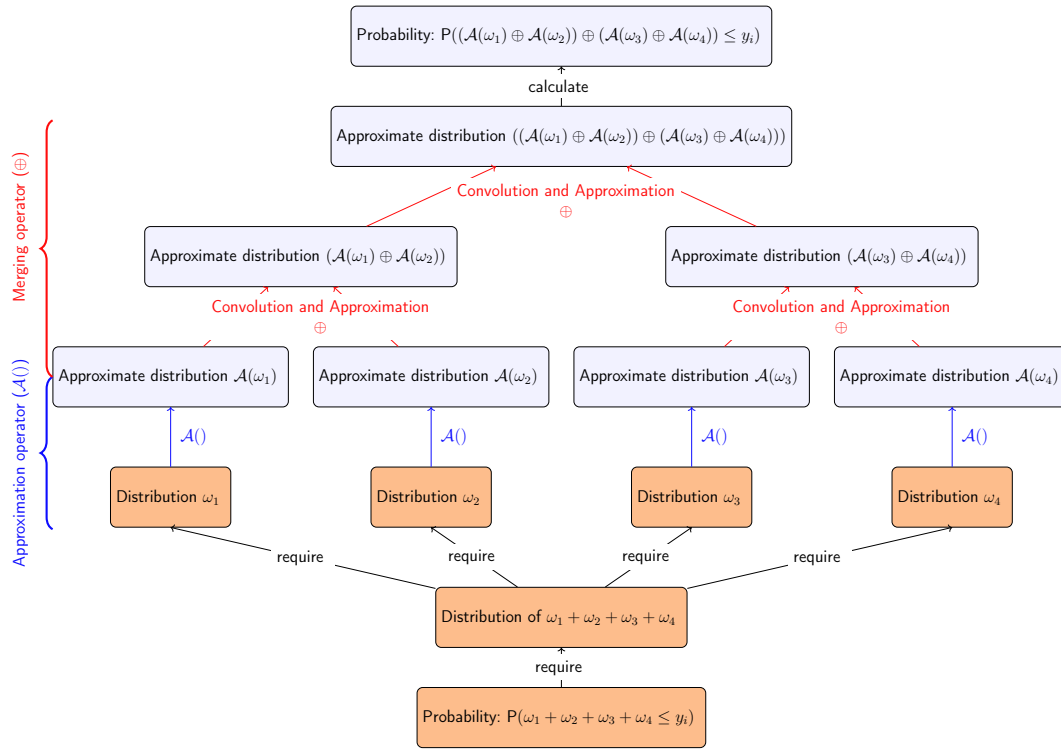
Probability: $\mathsf{P}((\mathcal{A}(\omega_1) \oplus \mathcal{A}(\omega_2)) \oplus (\mathcal{A}(\omega_3) \oplus \mathcal{A}(\omega_4)) \leq y_i)$

calculate

Approximate distribution $((\mathcal{A}(\omega_1) \oplus \mathcal{A}(\omega_2)) \oplus (\mathcal{A}(\omega_3) \oplus \mathcal{A}(\omega_4)))$

Merging operator ($\oplus$)

Convolution and Approximation
$\oplus$

Approximate distribution $(\mathcal{A}(\omega_1) \oplus \mathcal{A}(\omega_2))$

Approximate distribution $(\mathcal{A}(\omega_3) \oplus \mathcal{A}(\omega_4))$

Convolution and Approximation
$\oplus$

Convolution and Approximation
$\oplus$

Approximation operator ($\mathcal{A}()$)

Approximate distribution $\mathcal{A}(\omega_1)$

Approximate distribution $\mathcal{A}(\omega_2)$

Approximate distribution $\mathcal{A}(\omega_3)$

Approximate distribution $\mathcal{A}(\omega_4)$

$\mathcal{A}()$

$\mathcal{A}()$

$\mathcal{A}()$

$\mathcal{A}()$

Distribution $\omega_1$

Distribution $\omega_2$

Distribution $\omega_3$

Distribution $\omega_4$

require

require

require

require

Distribution of $\omega_1 + \omega_2 + \omega_3 + \omega_4$

require

Probability: $\mathsf{P}(\omega_1 + \omega_2 + \omega_3 + \omega_4 \leq y_i)$